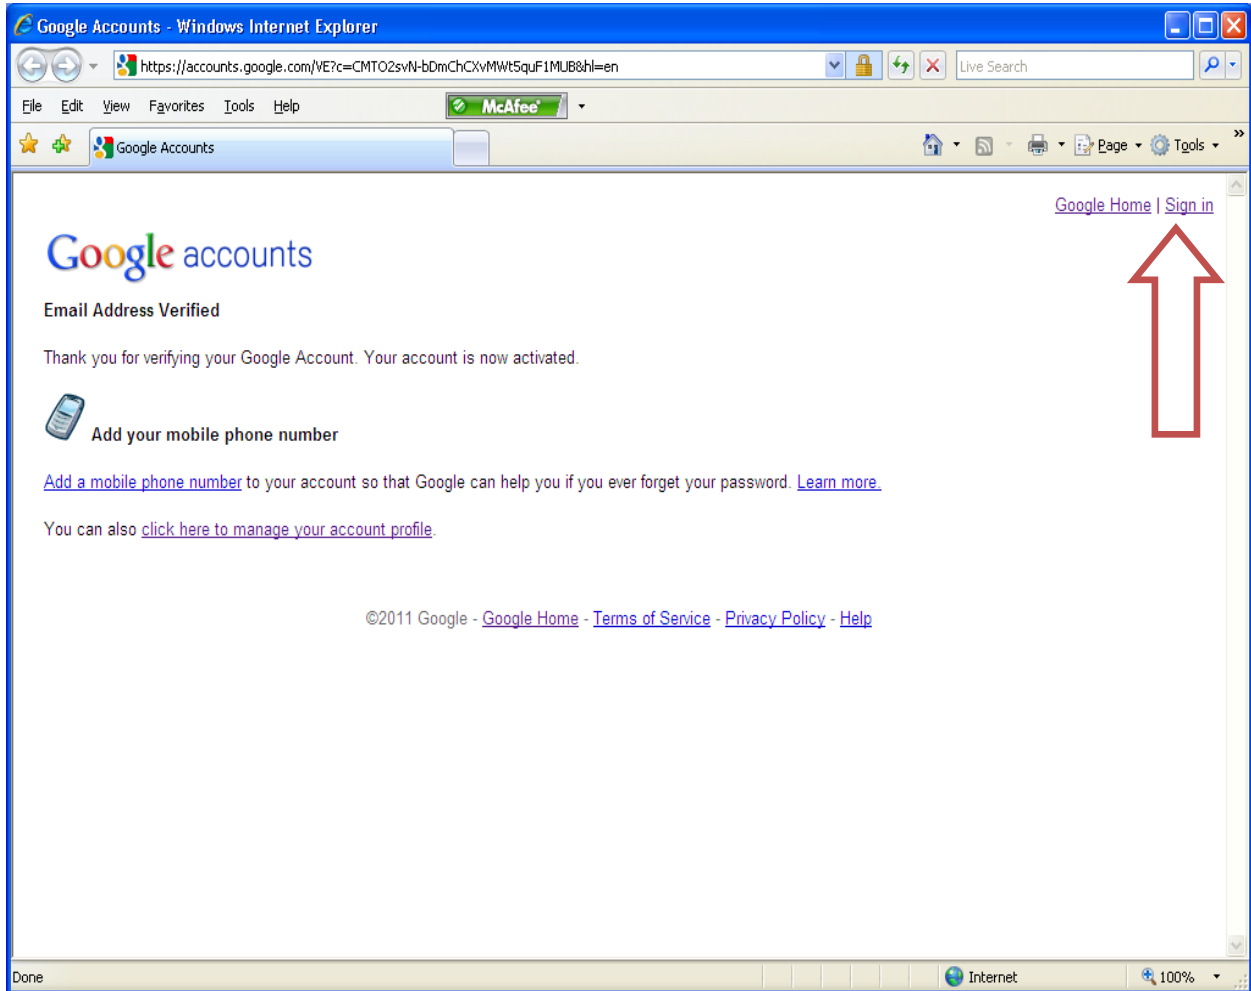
Google Accounts - Windows Internet Explorer

https://accounts.google.com/VE?c=CMTO2svN-bDmChCXvMWt5quF1MUB&hl=en

Live Search

File Edit View Favorites Tools Help

McAfee

Google Accounts

Page Tools

Google Home | Sign in

Google accounts

Email Address Verified

Thank you for verifying your Google Account. Your account is now activated.

Add your mobile phone number

Add a mobile phone number to your account so that Google can help you if you ever forget your password. Learn more.

You can also click here to manage your account profile.

©2011 Google - Google Home - Terms of Service - Privacy Policy - Help

Done

Internet

100%